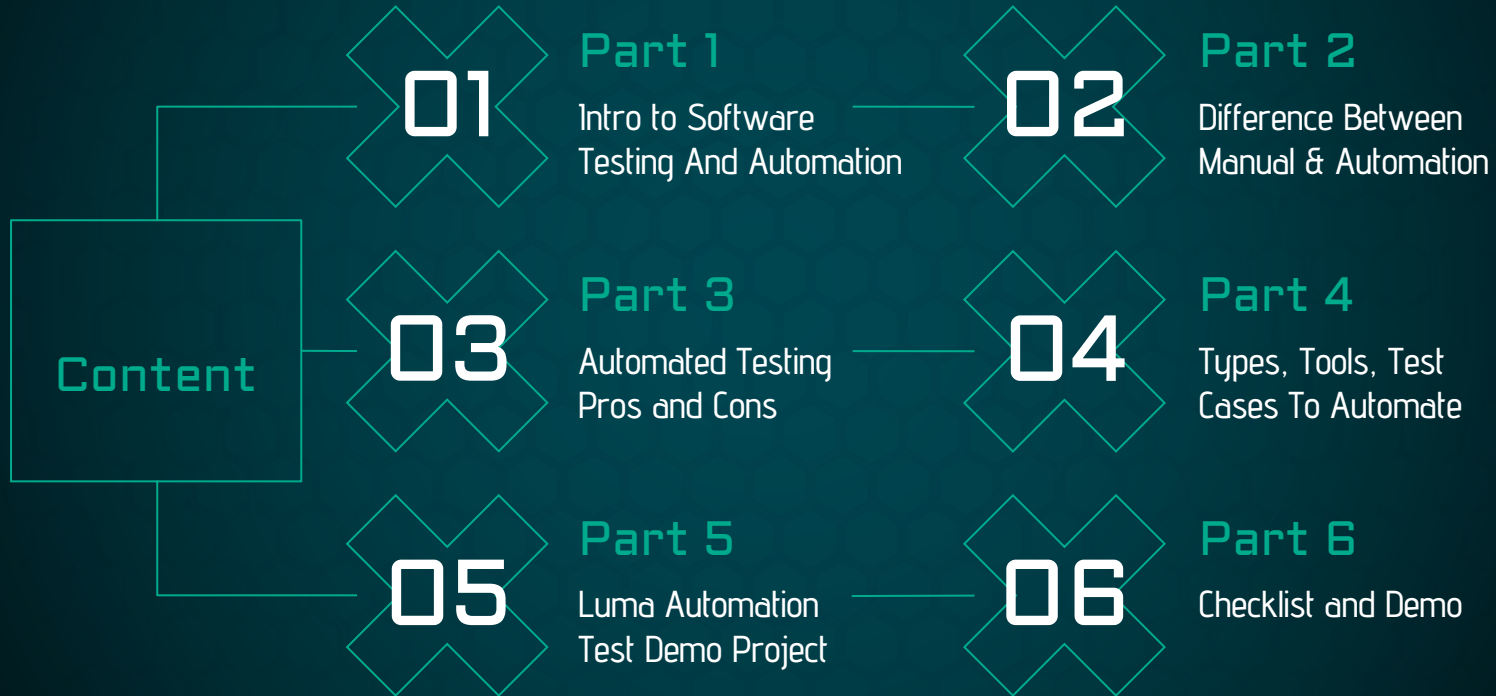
Content

01
Part 1
Intro to Software Testing And Automation

02
Part 2
Difference Between Manual & Automation

03
Part 3
Automated Testing Pros and Cons

04
Part 4
Types, Tools, Test Cases To Automate

05
Part 5
Luma Automation Test Demo Project

06
Part 6
Checklist and Demo